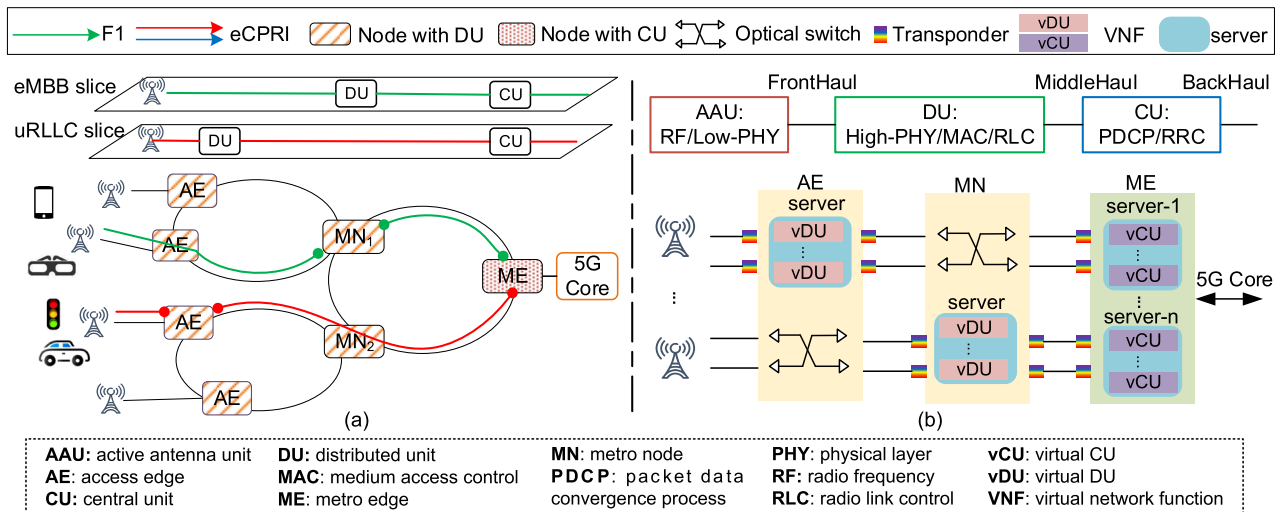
F1 eCPRI Node with DU Node with CU Optical switch Transponder vDU vCU VNF server

eMBB slice
DU
CU
uRLLC slice
DU
CU
AE
AE
$MN_1$
ME
5G Core
AE
$MN_2$
AE
(a)

FrontHaul MiddleHaul BackHaul
AAU: RF/Low-PHY
DU: High-PHY/MAC/RLC
CU: PDCP/RRC
AE server
vDU
vDU
MN
ME server-1
vCU
⋮
vCU
⋮
5G Core
⋮
server
vDU
⋮
vDU
server-n
vCU
⋮
vCU
(b)

AAU: active antenna unit
AE: access edge
CU: central unit
DU: distributed unit
MAC: medium access control
ME: metro edge
MN: metro node
PDCP: packet data convergence process
PHY: physical layer
RF: radio frequency
RLC: radio link control
vCU: virtual CU
vDU: virtual DU
VNF: virtual network function